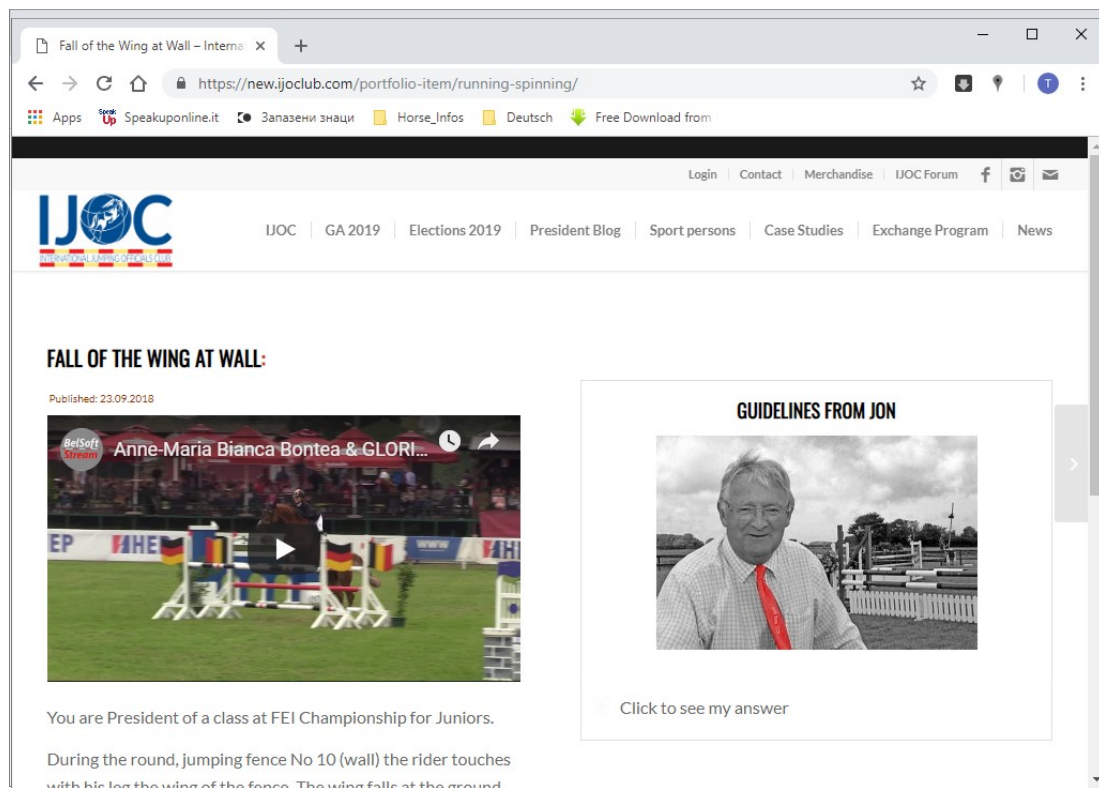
Fall of the Wing at Wall – Interna ×
+

https://new.ijoclub.com/portfolio-item/running-spinning/

Apps   Speakuponline.it   Запазени знаци   Horse_Infos   Deutsch   Free Download from

Login | Contact | Merchandise | IJOC Forum

IJOC
INTERNATIONAL JUMPING OFFICIALS CLUB

IJOC | GA 2019 | Elections 2019 | President Blog | Sport persons | Case Studies | Exchange Program | News

FALL OF THE WING AT WALL:

Published: 23.09.2018

BelSoft Stream
Anne-Maria Bianca Bontea & GLORI...

GUIDELINES FROM JON

Click to see my answer

You are President of a class at FEI Championship for Juniors.

During the round, jumping fence No 10 (wall) the rider touches with his leg the wing of the fence. The wing falls at the ground